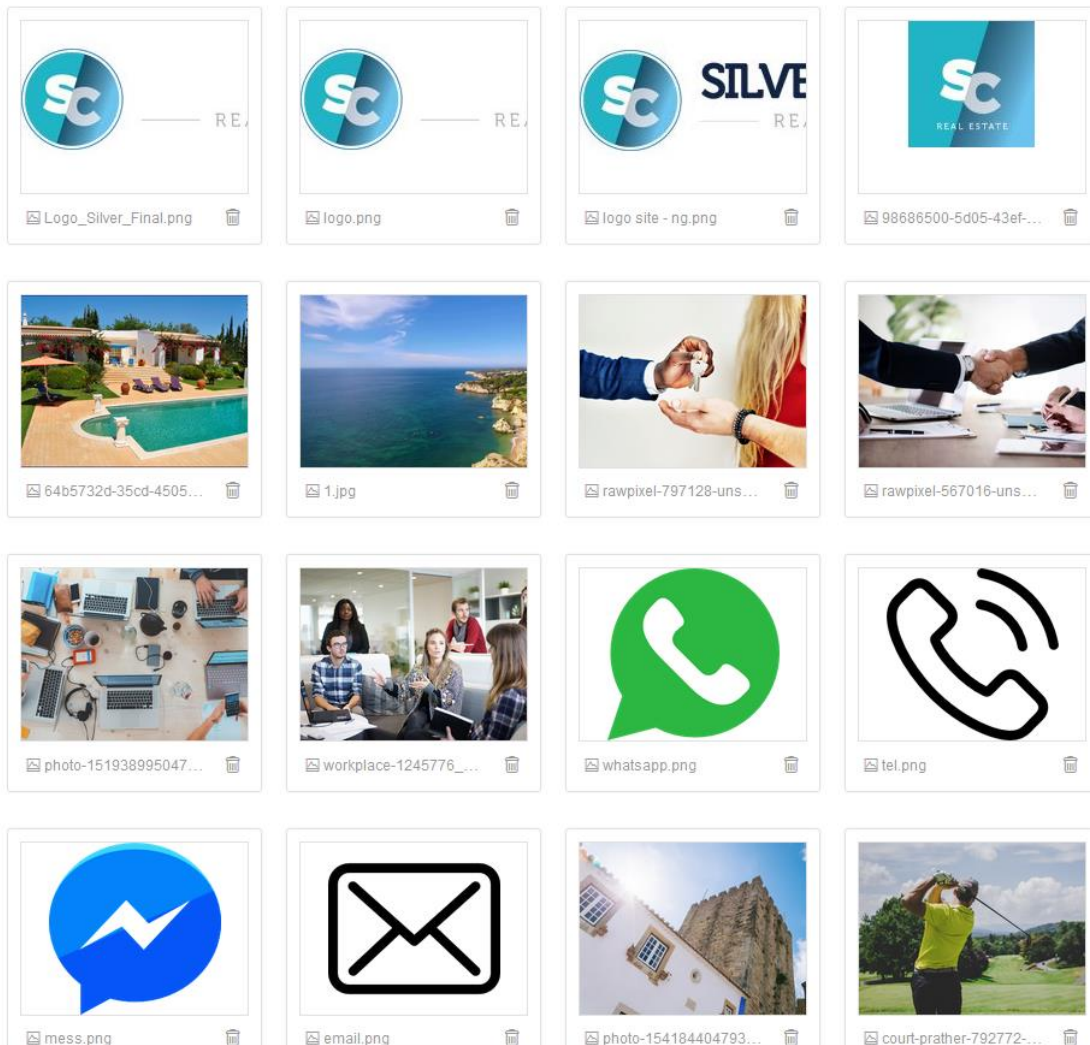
SC RE

Logo_Silver_Final.png

SC RE

logo.png

SC SILVE RE

logo site - ng.png

SC REAL ESTATE

98686500-5d05-43ef-...

64b5732d-35cd-4505...

1.jpg

rawpixel-797128-uns...

rawpixel-567016-uns...

photo-151938995047...

workplace-1245776_...

whatsapp.png

tel.png

mess.png

email.png

photo-154184404793...

court-prather-792772-...